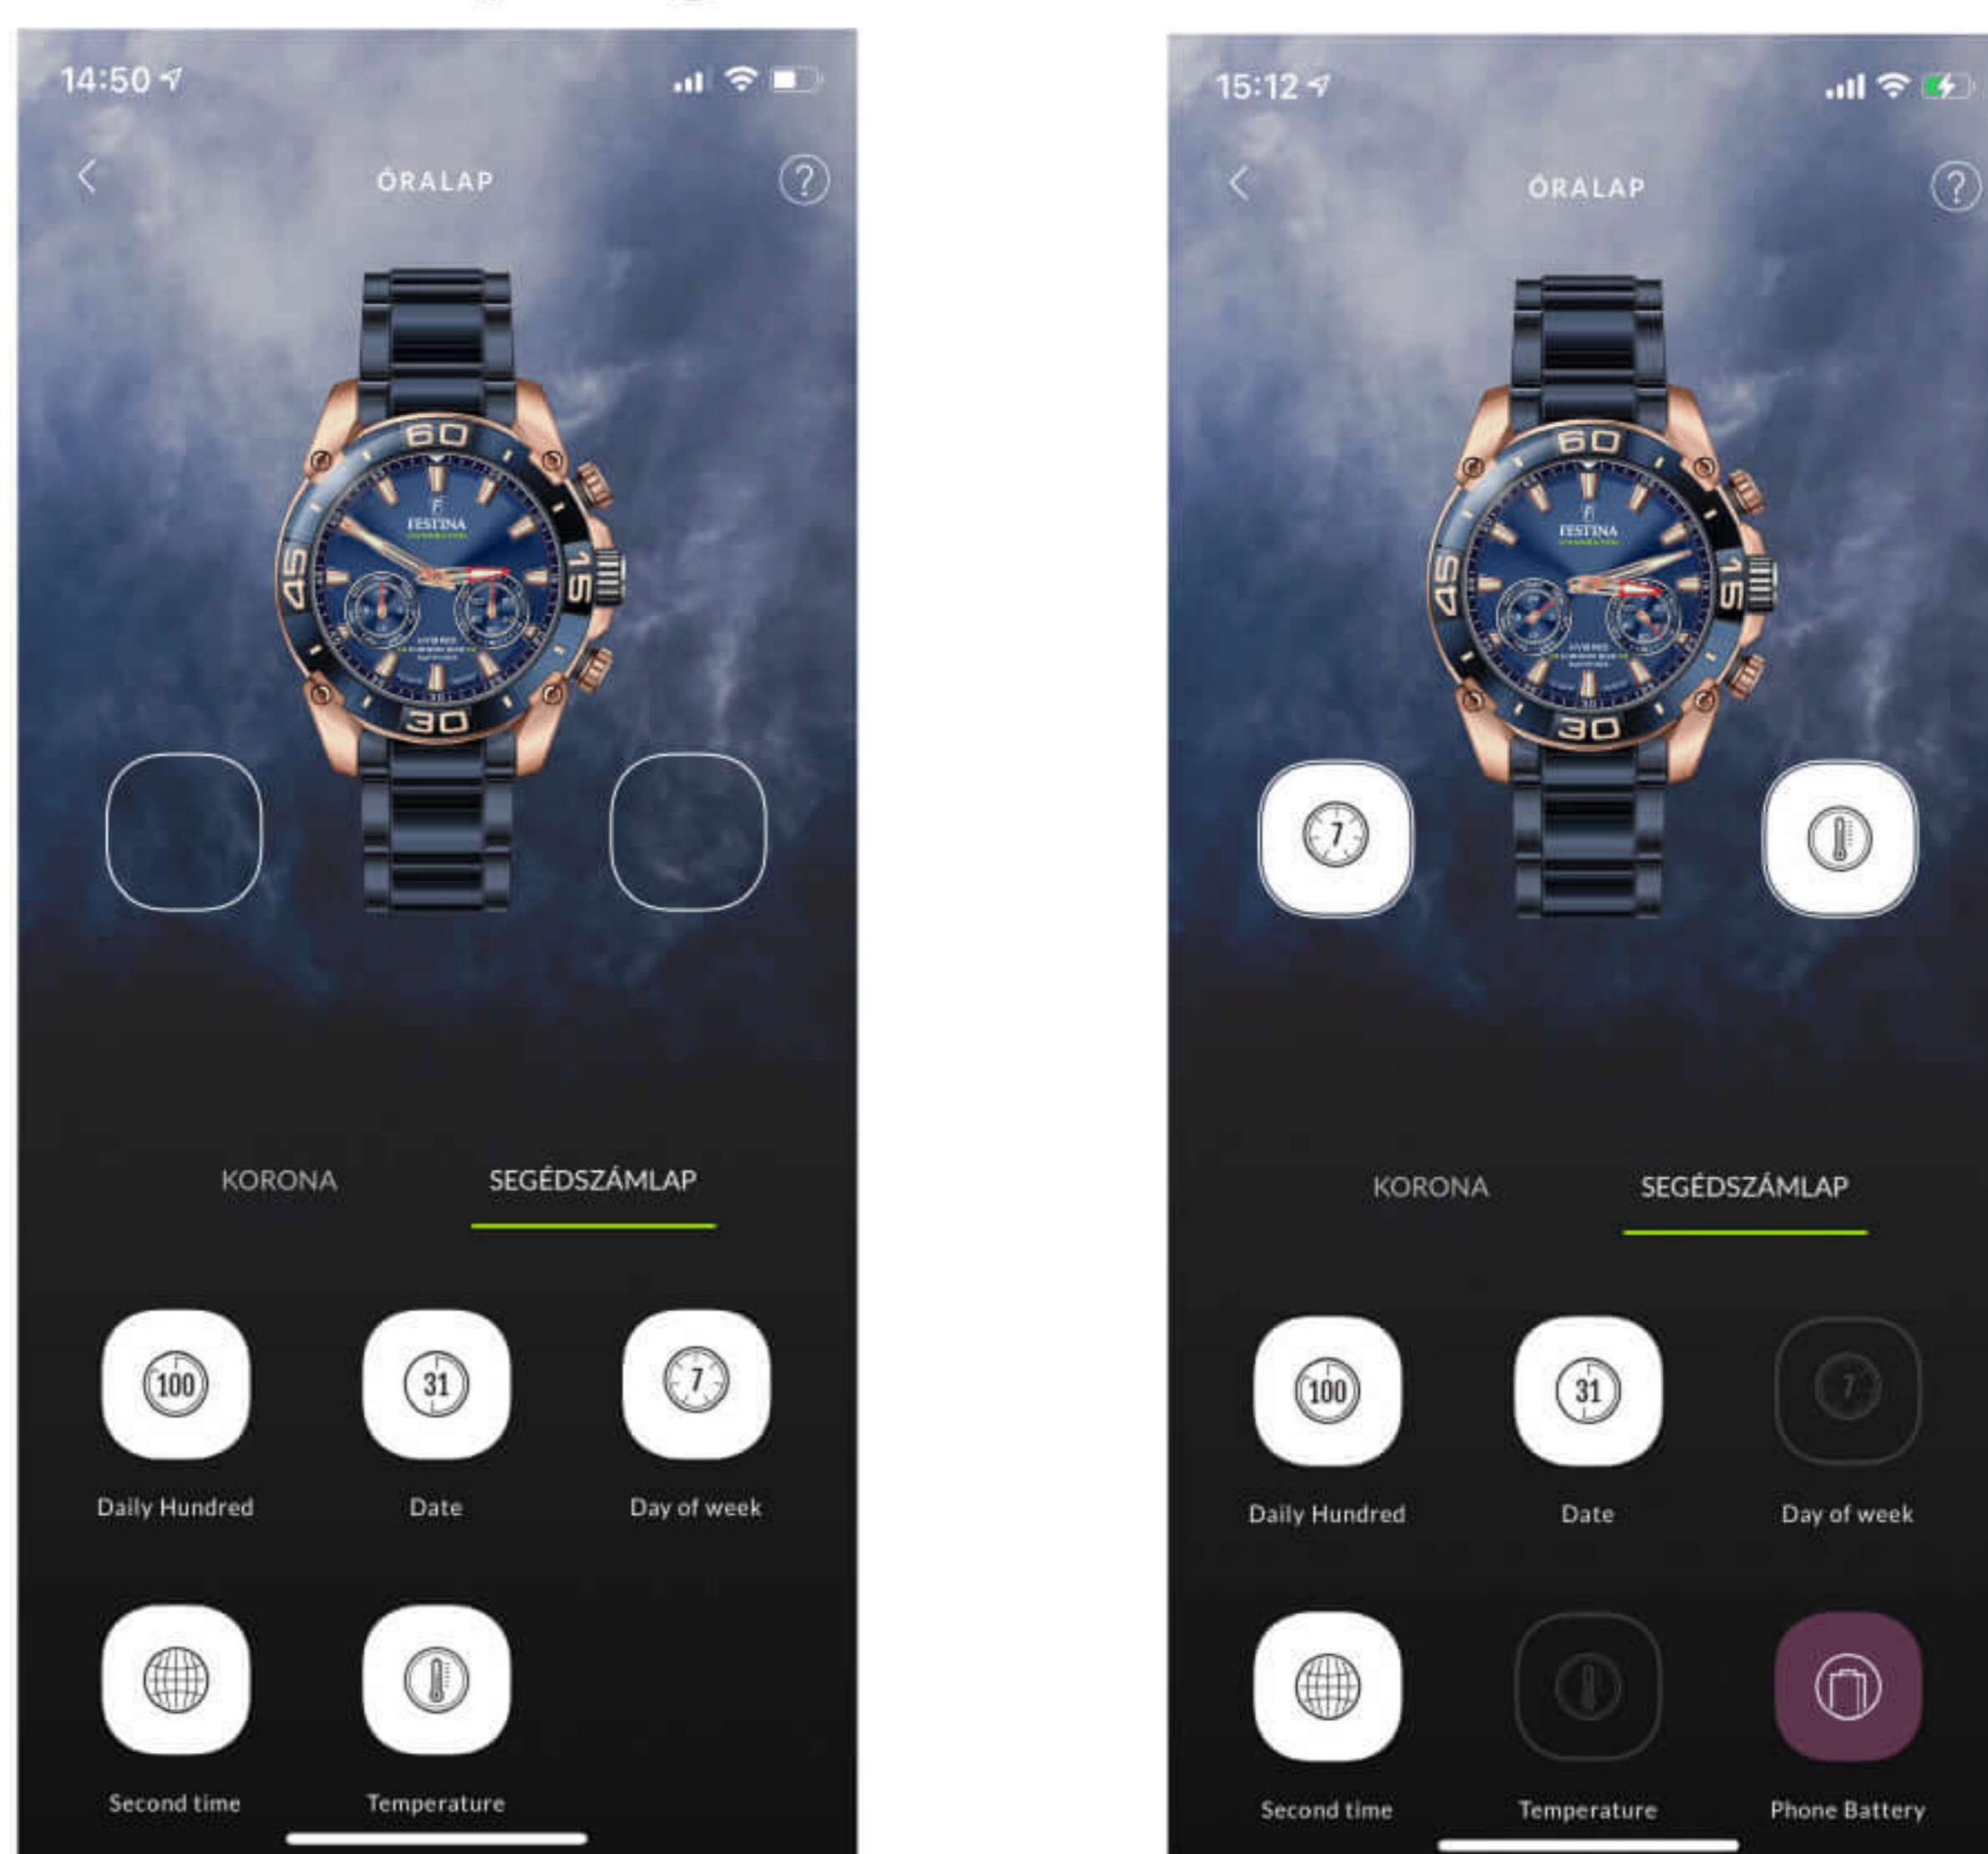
14:50

ÓRALAP

?

60
15
30
45
FESTINA

KORONA

SEGÉDSZÁMLAP

100
Daily Hundred

31
Date

7
Day of week

Second time

Temperature

15:12

ÓRALAP

?

60
15
30
45
FESTINA

7

KORONA

SEGÉDSZÁMLAP

100
Daily Hundred

31
Date

7
Day of week

Second time

Temperature

Phone Battery